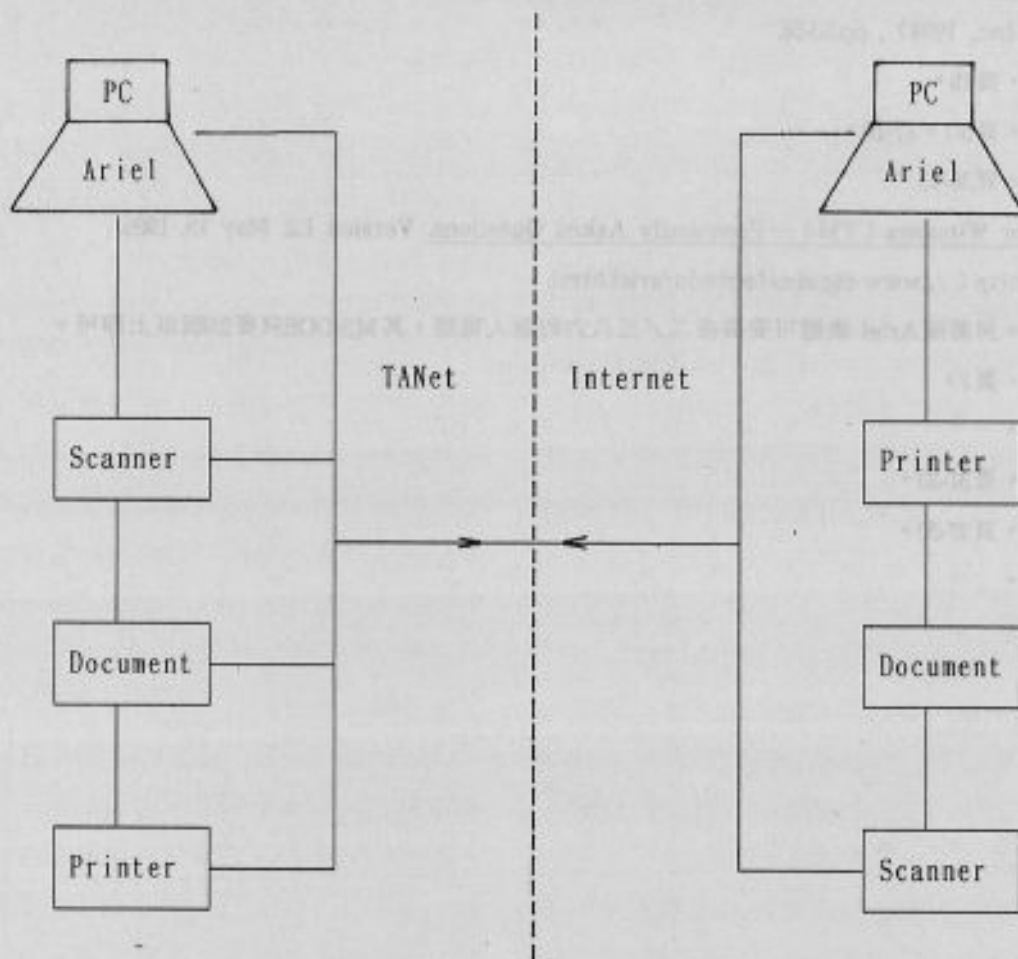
PC
Ariel
Scanner
Document
Printer
TANet
Internet
PC
Ariel
Printer
Document
Scanner

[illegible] Inc., 1994), pp.55-58.
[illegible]
Windows 1.PM4 – Frequently Asked Questions, Version 1.2, May 10, 1995.
http://www.rlg.org/ariel/ariel.html
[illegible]